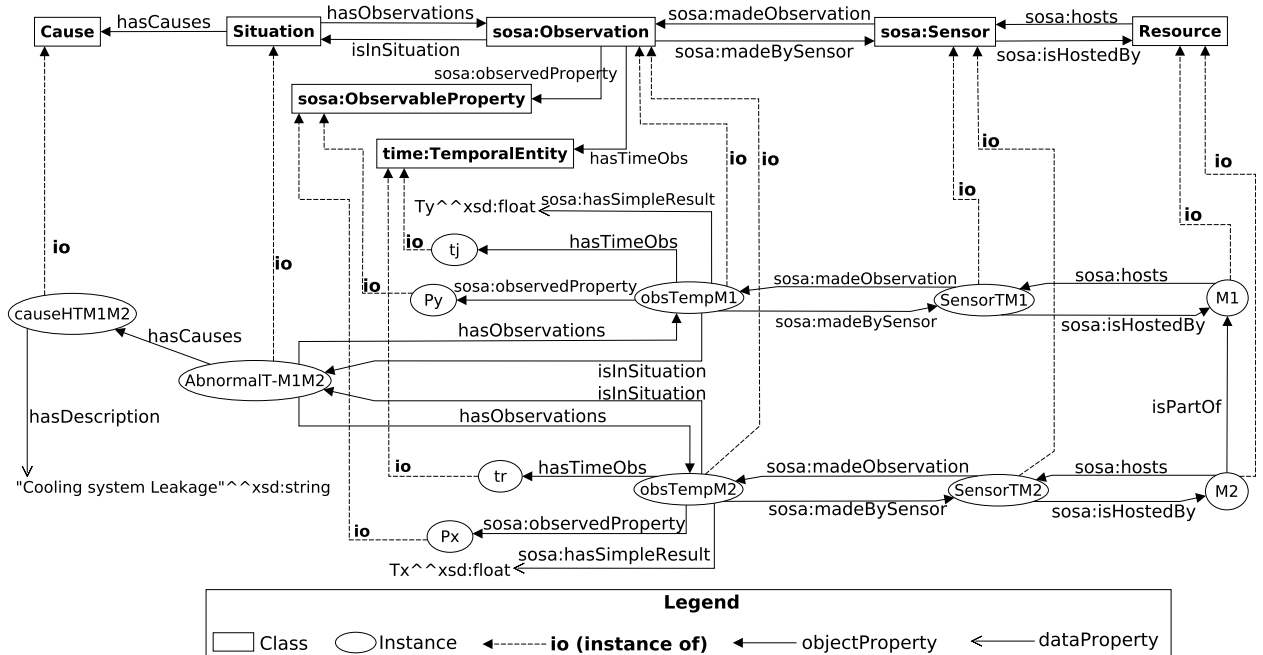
Cause
hasCauses
Situation
hasObservations
isInSituation
sosa:Observation
sosa:madeObservation
sosa:madeBySensor
sosa:Sensor
sosa:hosts
sosa:isHostedBy
Resource
sosa:observedProperty
sosa:ObservableProperty
time:TemporalEntity
hasTimeObs
io
io
io
io
io
Ty^^xsd:float
sosa:hasSimpleResult
io
io
tj
hasTimeObs
io
io
causeHTM1M2
io
Py
sosa:observedProperty
obsTempM1
sosa:madeObservation
SensorTM1
sosa:hosts
M1
hasCauses
hasObservations
sosa:madeBySensor
sosa:isHostedBy
AbnormalT-M1M2
isInSituation
isInSituation
hasDescription
hasObservations
isPartOf
io
tr
hasTimeObs
obsTempM2
sosa:madeObservation
SensorTM2
sosa:hosts
M2
"Cooling system Leakage"^^xsd:string
sosa:madeBySensor
sosa:isHostedBy
io
Px
sosa:observedProperty
sosa:hasSimpleResult
Tx^^xsd:float

Legend
Class
Instance
io (instance of)
objectProperty
dataProperty